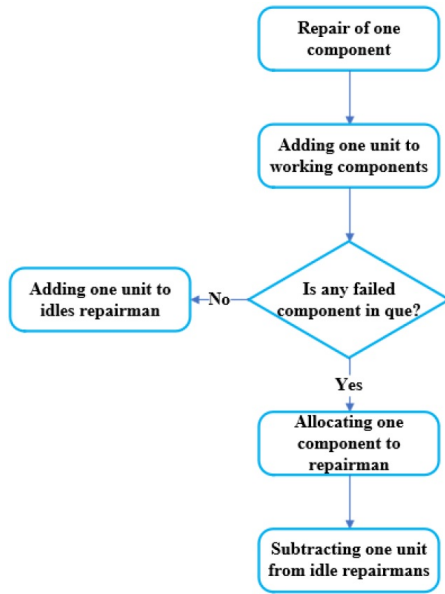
Repair of one component

Adding one unit to working components

Is any failed component in que?

No

Adding one unit to idles repairman

Yes

Allocating one component to repairman

Subtracting one unit from idle repairmans